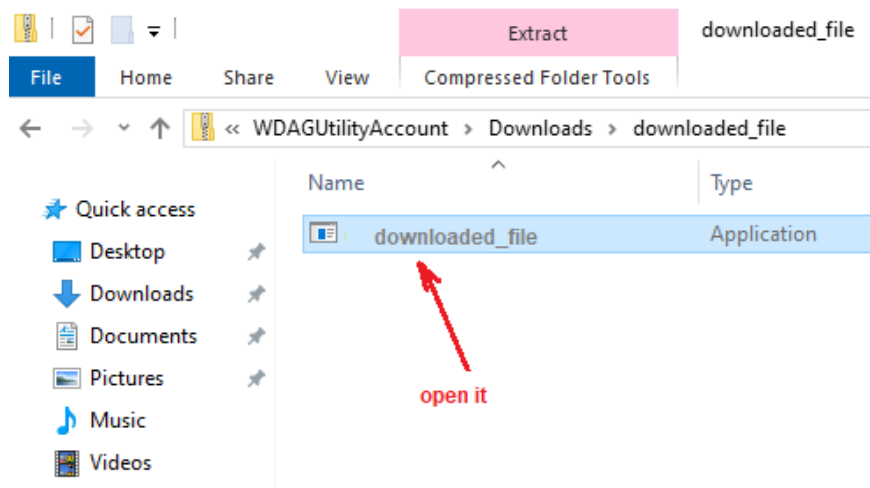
Extract
downloaded_file
File
Home
Share
View
Compressed Folder Tools
« WDAGUtilityAccount › Downloads › downloaded_file
Name
Type
Quick access
Desktop
Downloads
Documents
Pictures
Music
Videos
downloaded_file
Application
open it